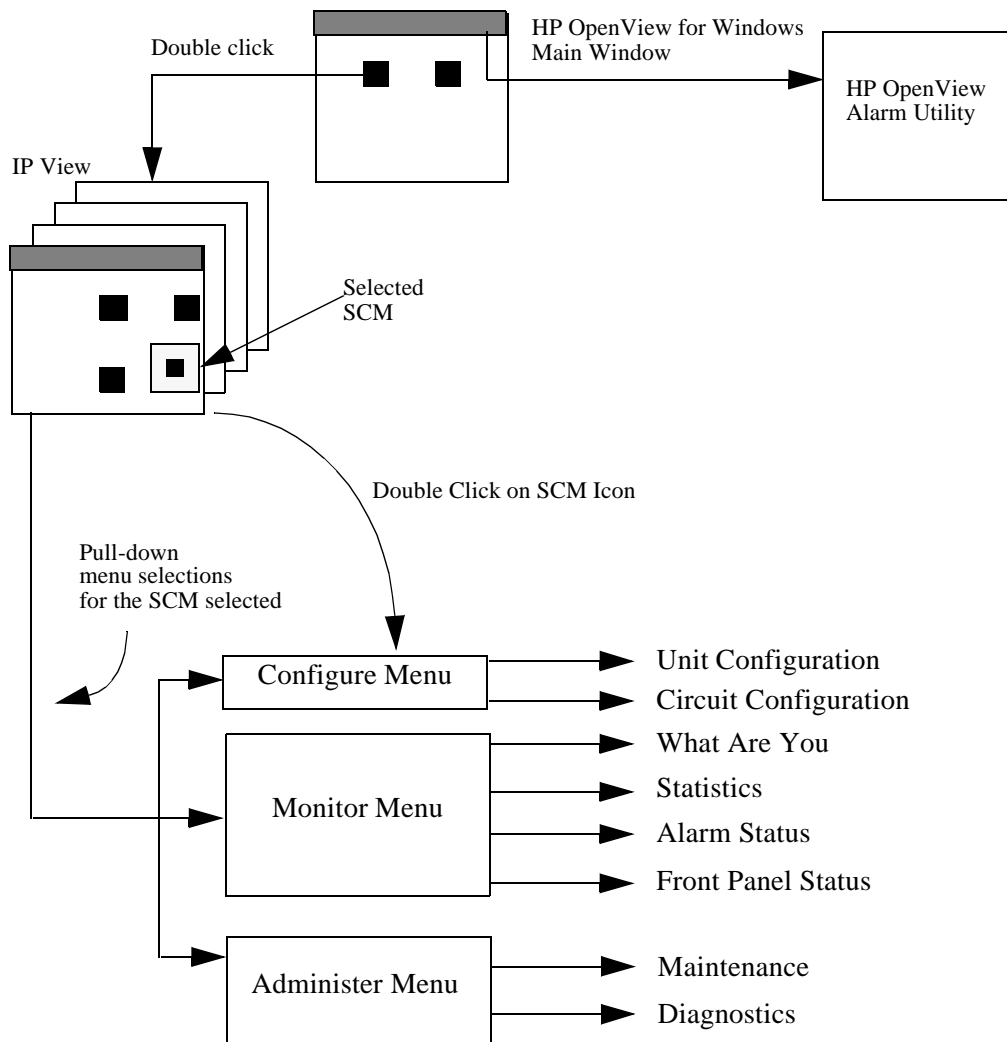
Double click

HP OpenView for Windows Main Window

HP OpenView Alarm Utility

IP View

Selected SCM

Double Click on SCM Icon

Pull-down menu selections for the SCM selected

Configure Menu

Unit Configuration

Circuit Configuration

Monitor Menu

What Are You

Statistics

Alarm Status

Front Panel Status

Administer Menu

Maintenance

Diagnostics